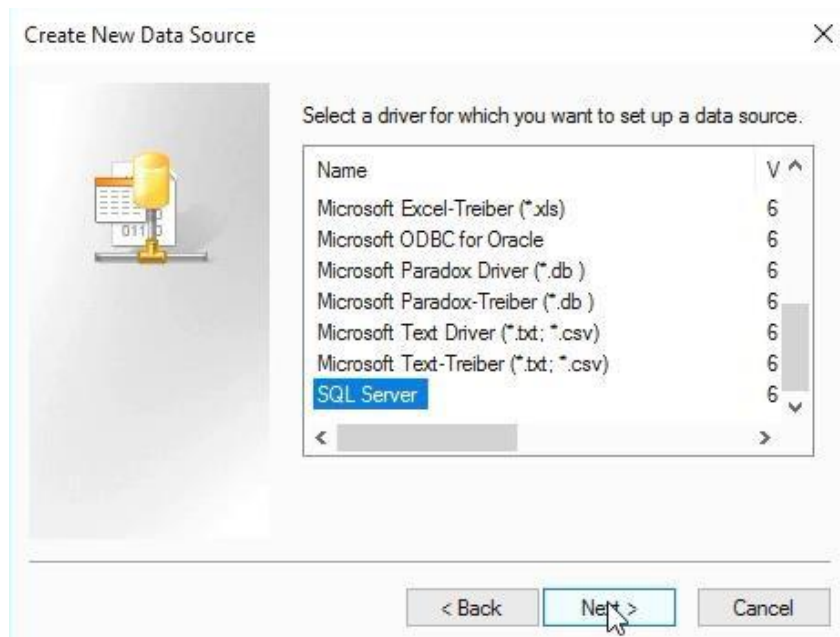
Create New Data Source

×

Select a driver for which you want to set up a data source.

| Name | V |
|---|---|
| Microsoft Excel-Treiber (*.xls) | 6 |
| Microsoft ODBC for Oracle | 6 |
| Microsoft Paradox Driver (*.db ) | 6 |
| Microsoft Paradox-Treiber (*.db ) | 6 |
| Microsoft Text Driver (*.txt; *.csv) | 6 |
| Microsoft Text-Treiber (*.txt; *.csv) | 6 |
| SQL Server | 6 |

< Back

Next >

Cancel